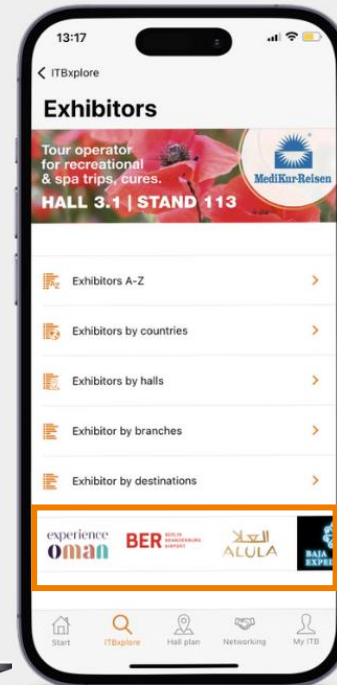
13:17

ITBxplore

Exhibitors

Tour operator for recreational & spa trips, cures.

HALL 3.1 | STAND 113

MediKur-Reisen

Exhibitors A-Z

Exhibitors by countries

Exhibitors by halls

Exhibitor by branches

Exhibitor by destinations

experience oman

BER BERLIN BRANDENBURG AIRPORT

العلا ALULA

BAJA EXPE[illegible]

Start

ITBxplore

Hall plan

Networking

My ITB